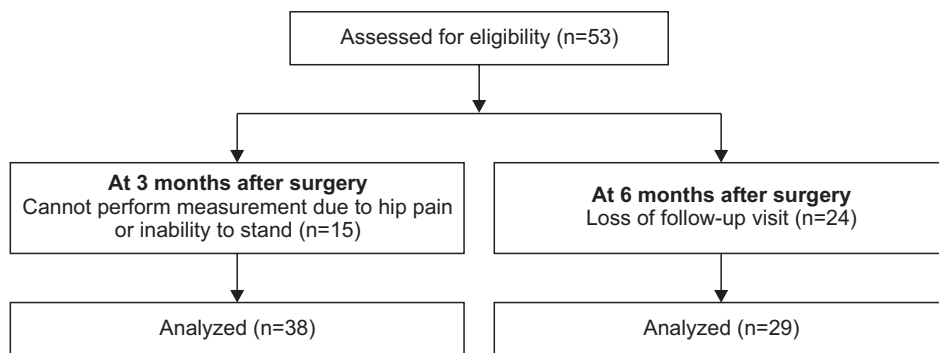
Assessed for eligibility (n=53)

**At 3 months after surgery**
Cannot perform measurement due to hip pain or inability to stand (n=15)

**At 6 months after surgery**
Loss of follow-up visit (n=24)

Analyzed (n=38)

Analyzed (n=29)